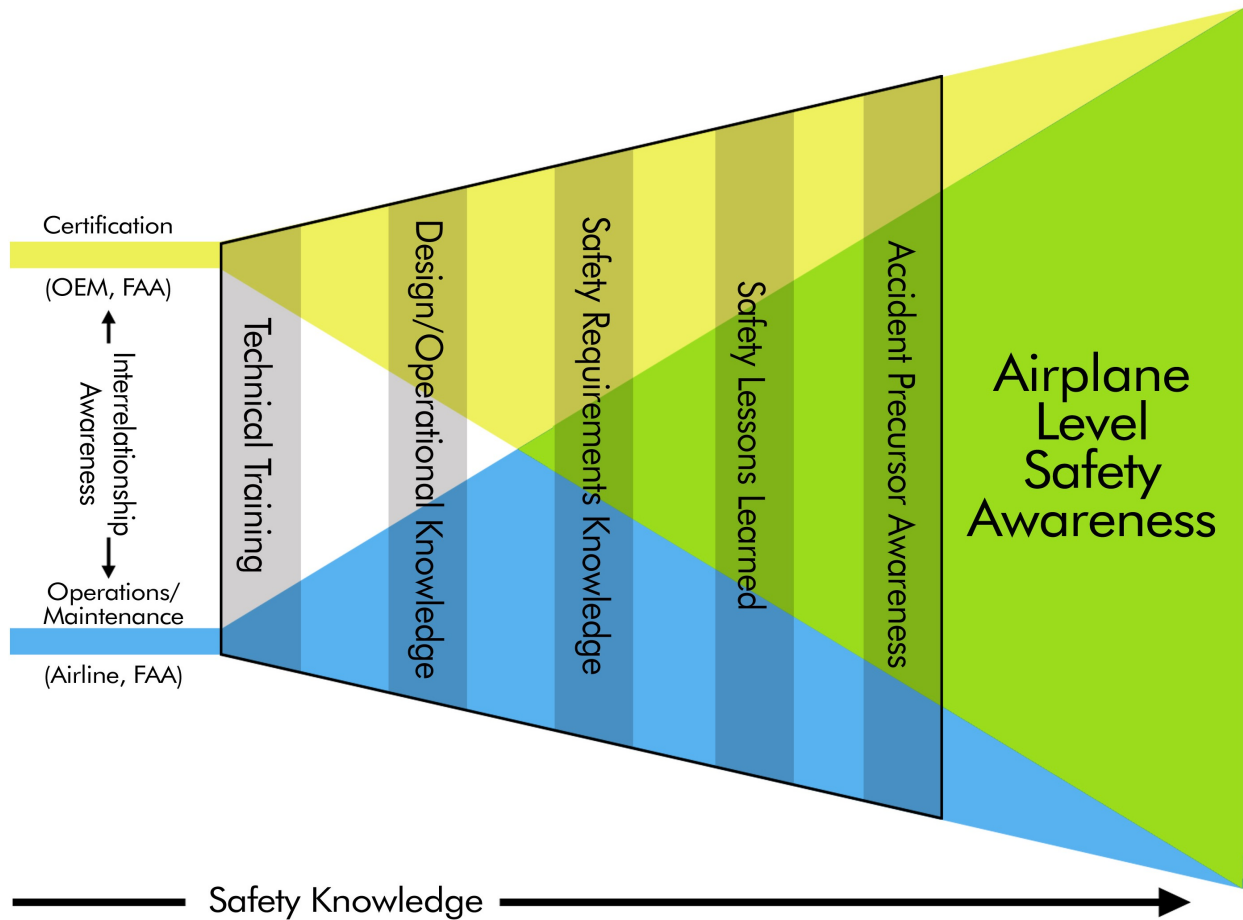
Certification

(OEM, FAA)

Interrelationship Awareness

Operations/ Maintenance

(Airline, FAA)

Technical Training

Design/Operational Knowledge

Safety Requirements Knowledge

Safety Lessons Learned

Accident Precursor Awareness

Airplane Level Safety Awareness

Safety Knowledge